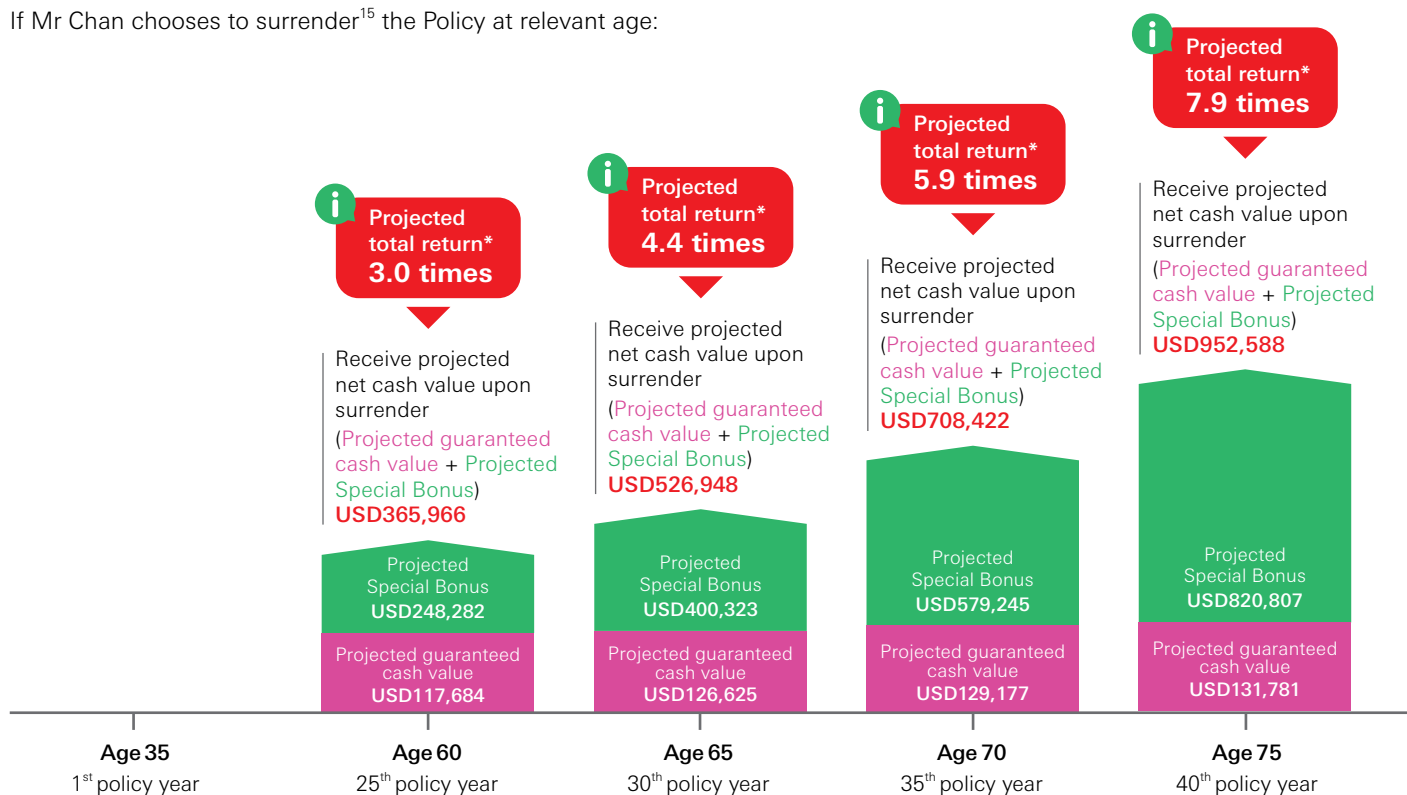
If Mr Chan chooses to surrender$^{15}$ the Policy at relevant age:

i
Projected total return*
3.0 times

Receive projected net cash value upon surrender
(Projected guaranteed cash value + Projected Special Bonus)
USD365,966

Projected Special Bonus
USD248,282

Projected guaranteed cash value
USD117,684

i
Projected total return*
4.4 times

Receive projected net cash value upon surrender
(Projected guaranteed cash value + Projected Special Bonus)
USD526,948

Projected Special Bonus
USD400,323

Projected guaranteed cash value
USD126,625

i
Projected total return*
5.9 times

Receive projected net cash value upon surrender
(Projected guaranteed cash value + Projected Special Bonus)
USD708,422

Projected Special Bonus
USD579,245

Projected guaranteed cash value
USD129,177

i
Projected total return*
7.9 times

Receive projected net cash value upon surrender
(Projected guaranteed cash value + Projected Special Bonus)
USD952,588

Projected Special Bonus
USD820,807

Projected guaranteed cash value
USD131,781

Age 35
1$^{st}$ policy year

Age 60
25$^{th}$ policy year

Age 65
30$^{th}$ policy year

Age 70
35$^{th}$ policy year

Age 75
40$^{th}$ policy year